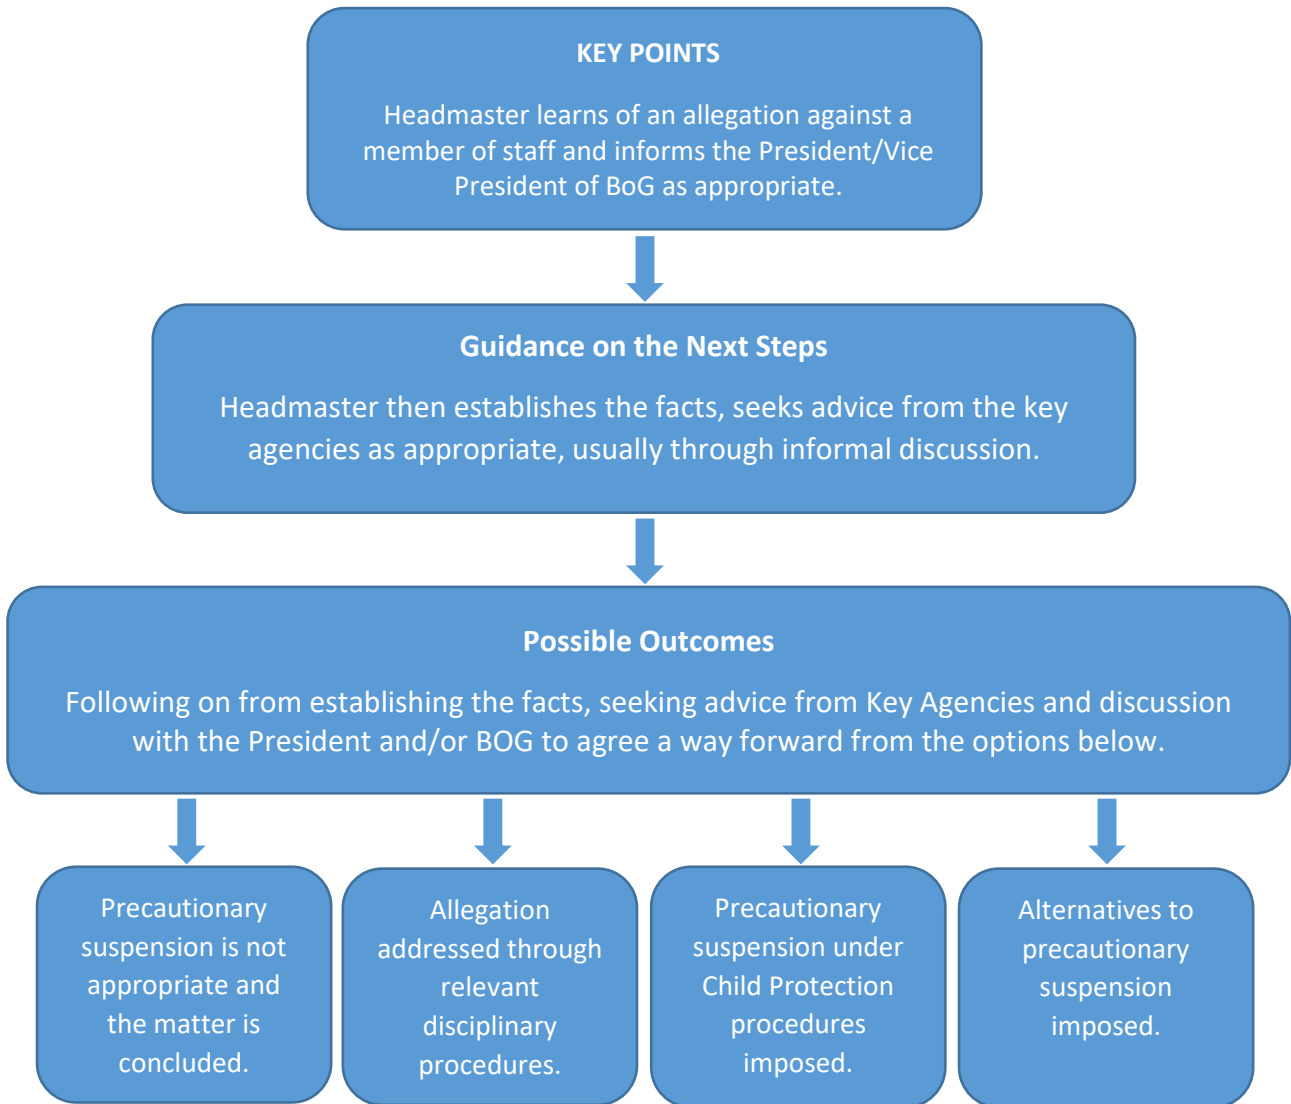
KEY POINTS

Headmaster learns of an allegation against a member of staff and informs the President/Vice President of BoG as appropriate.

Guidance on the Next Steps

Headmaster then establishes the facts, seeks advice from the key agencies as appropriate, usually through informal discussion.

Possible Outcomes

Following on from establishing the facts, seeking advice from Key Agencies and discussion with the President and/or BOG to agree a way forward from the options below.

Precautionary suspension is not appropriate and the matter is concluded.

Allegation addressed through relevant disciplinary procedures.

Precautionary suspension under Child Protection procedures imposed.

Alternatives to precautionary suspension imposed.